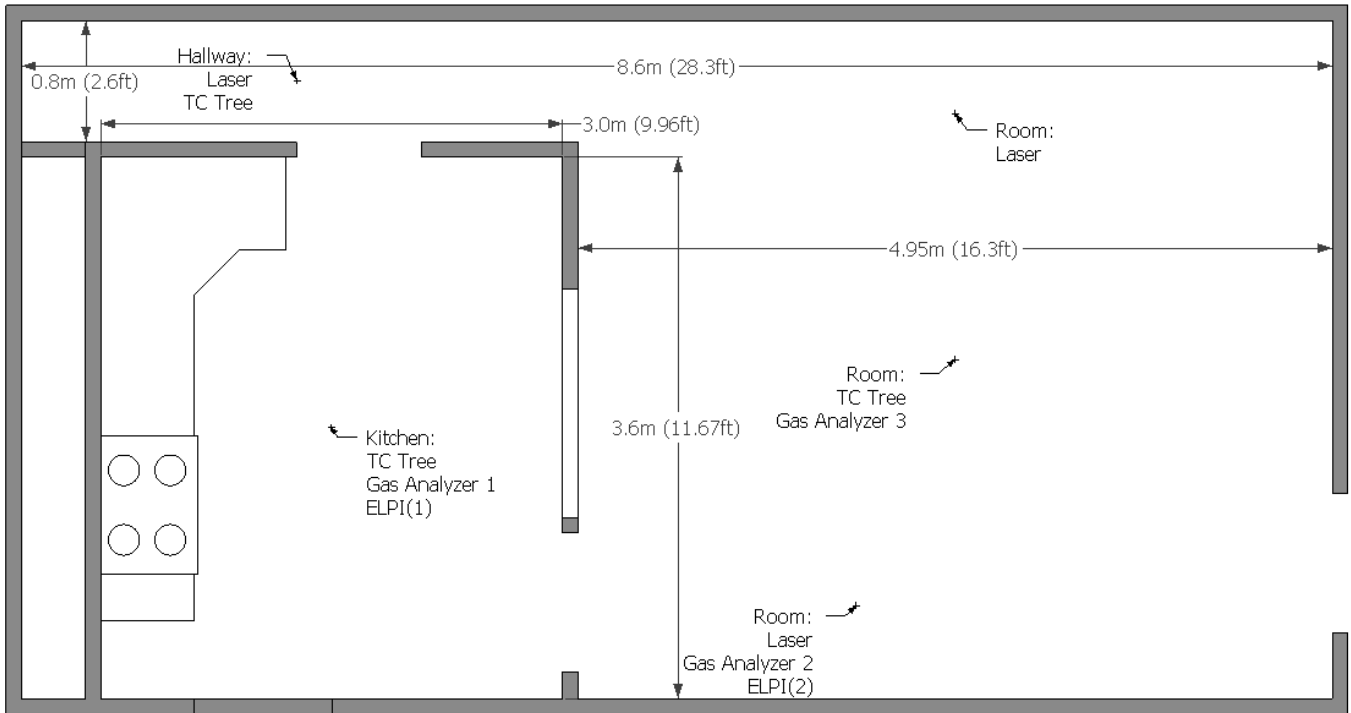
Hallway:
Laser
TC Tree

0.8m (2.6ft)

8.6m (28.3ft)

3.0m (9.96ft)

Room:
Laser

4.95m (16.3ft)

Room:
TC Tree
Gas Analyzer 3

Kitchen:
TC Tree
Gas Analyzer 1
ELPI(1)

3.6m (11.67ft)

Room:
Laser
Gas Analyzer 2
ELPI(2)